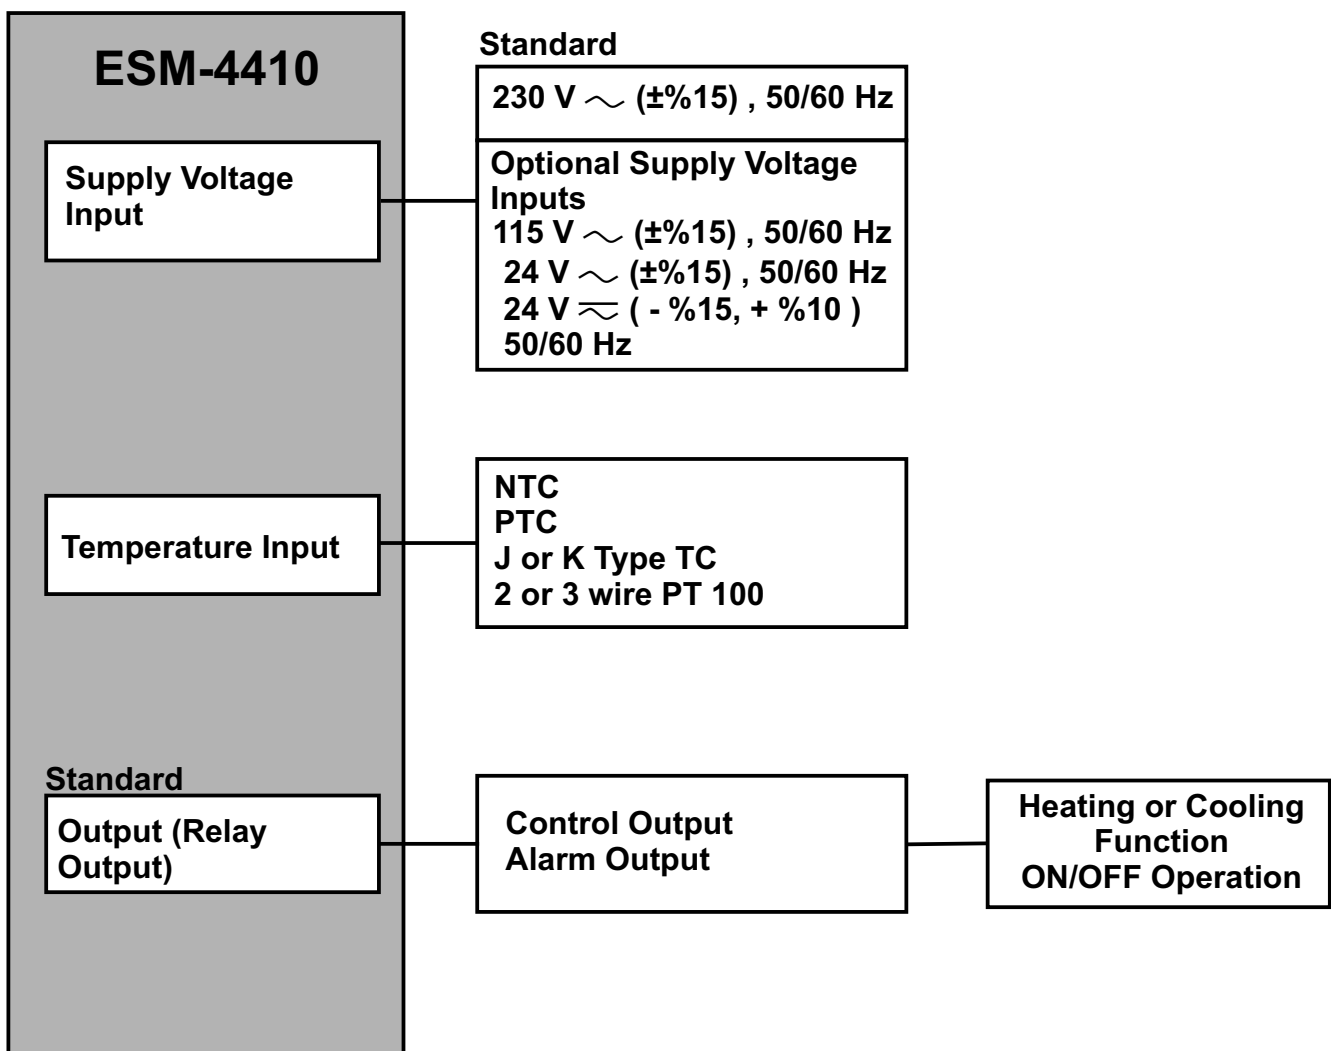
ESM-4410

Supply Voltage Input

Standard

230 V $\sim$ (±%15) , 50/60 Hz

Optional Supply Voltage Inputs
115 V $\sim$ (±%15) , 50/60 Hz
24 V $\sim$ (±%15) , 50/60 Hz
24 V $\eqsim$ ( - %15, + %10 ) 50/60 Hz

Temperature Input

NTC
PTC
J or K Type TC
2 or 3 wire PT 100

Standard

Output (Relay Output)

Control Output
Alarm Output

Heating or Cooling Function
ON/OFF Operation